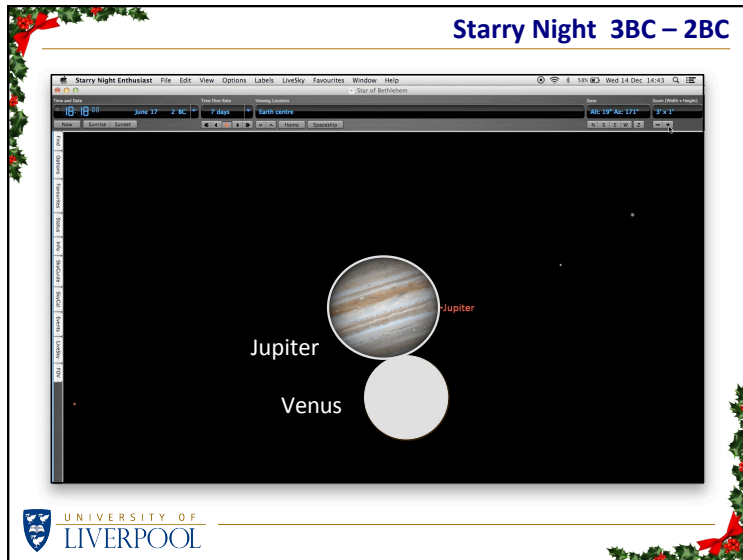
Starry Night 3BC – 2BC

Starry Night Enthusiast File Edit View Options Labels LiveSky Favourites Window Help

58% Wed 14 Dec 14:43

Star of Bethlehem

Time and Date

June 17 2 BC

Time Flow Rate

7 days

Viewing Location

Earth centre

Gaze

Alt: 19° Az: 171°

Zoom (Width x Height)

1° x 1°

Now Sunrise Sunset

Home Spaceship

N S E W Z

Find Options Favourites Status Info SkyGuide StarCat Events LiveSky FOV

Jupiter

Jupiter

Venus

UNIVERSITY OF LIVERPOOL